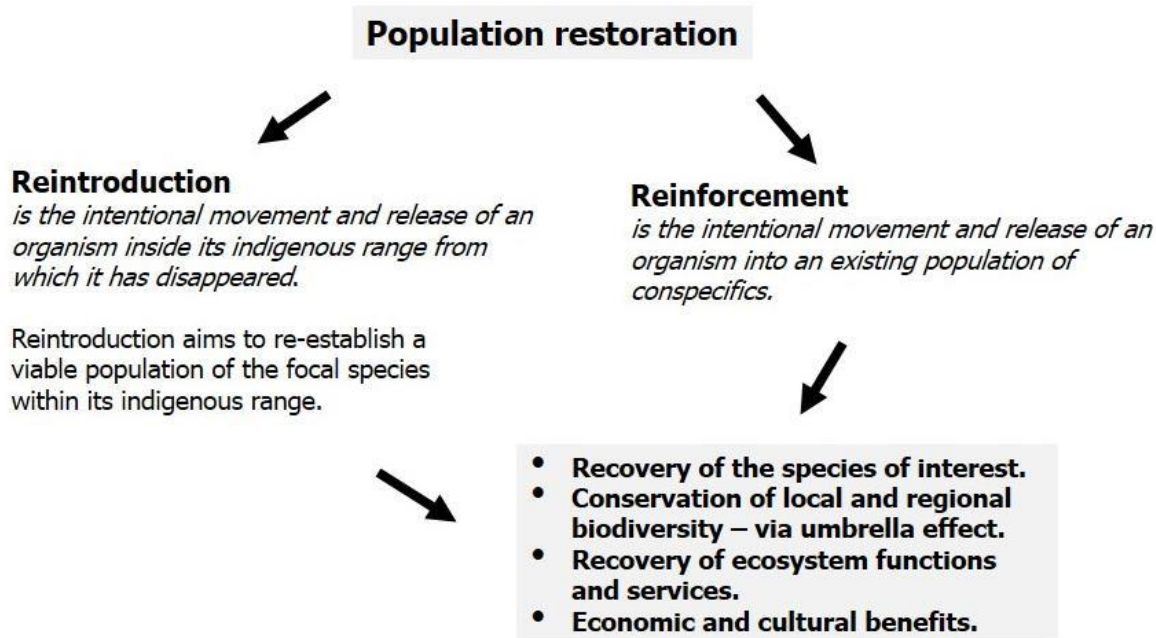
Population restoration

**Reintroduction**
*is the intentional movement and release of an organism inside its indigenous range from which it has disappeared.*

Reintroduction aims to re-establish a viable population of the focal species within its indigenous range.

**Reinforcement**
*is the intentional movement and release of an organism into an existing population of conspecifics.*

- **Recovery of the species of interest.**
- **Conservation of local and regional biodiversity – via umbrella effect.**
- **Recovery of ecosystem functions and services.**
- **Economic and cultural benefits.**